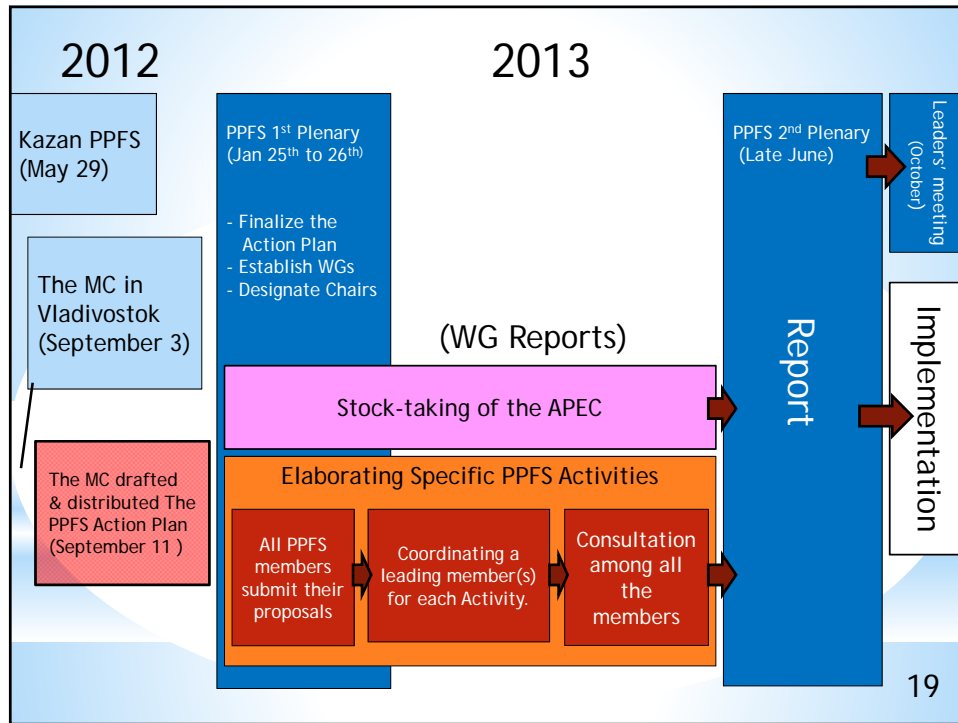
2012

2013

Kazan PPFS (May 29)

The MC in Vladivostok (September 3)

The MC drafted & distributed The PPFS Action Plan (September 11 )

PPFS 1$^{st}$ Plenary (Jan 25$^{th}$ to 26$^{th}$)

- Finalize the Action Plan
- Establish WGs
- Designate Chairs

(WG Reports)

Stock-taking of the APEC

Elaborating Specific PPFS Activities

All PPFS members submit their proposals

Coordinating a leading member(s) for each Activity.

Consultation among all the members

PPFS 2$^{nd}$ Plenary (Late June)

Report

Leaders' meeting (October)

Implementation

19